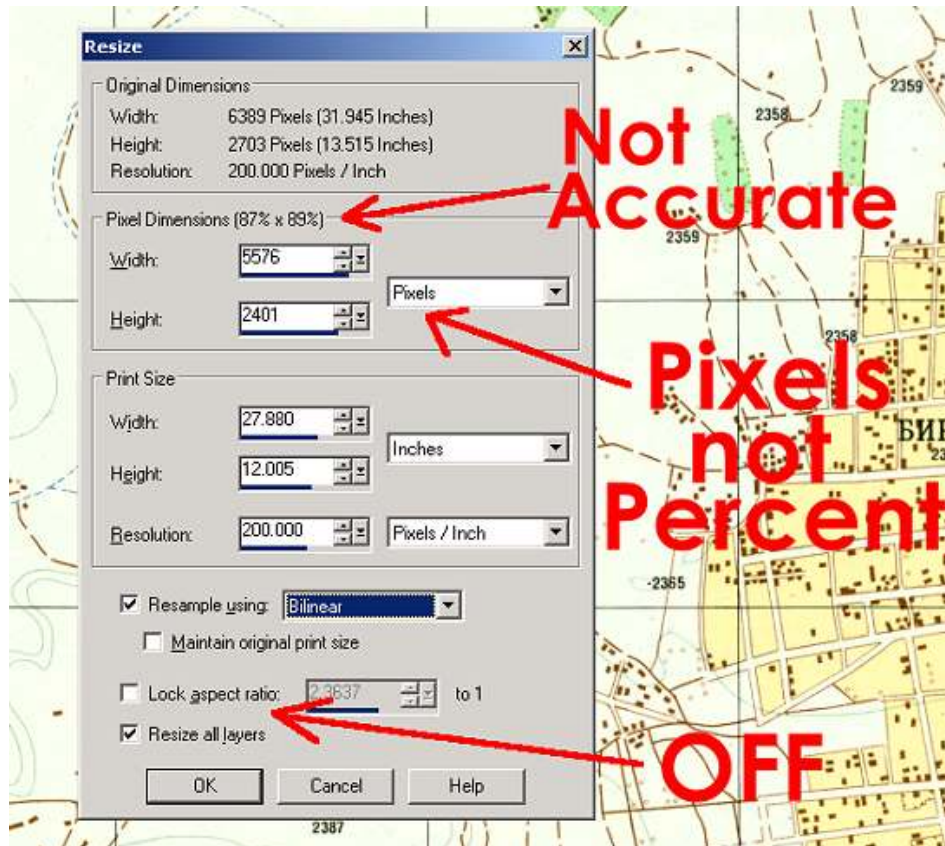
Resize

Original Dimensions
Width: 6389 Pixels (31.945 Inches)
Height: 2703 Pixels (13.515 Inches)
Resolution: 200.000 Pixels / Inch

Pixel Dimensions (87% x 89%)
Width: 5576
Height: 2401
Pixels

Print Size
Width: 27.880
Height: 12.005
Inches
Resolution: 200.000
Pixels / Inch

Resample using: Bilinear
Maintain original print size

Lock aspect ratio: 2.3637 to 1
Resize all layers

OK Cancel Help

Not Accurate

Pixels not Percent

OFF

2359 2358 2359 2358 БИК -2365 2387